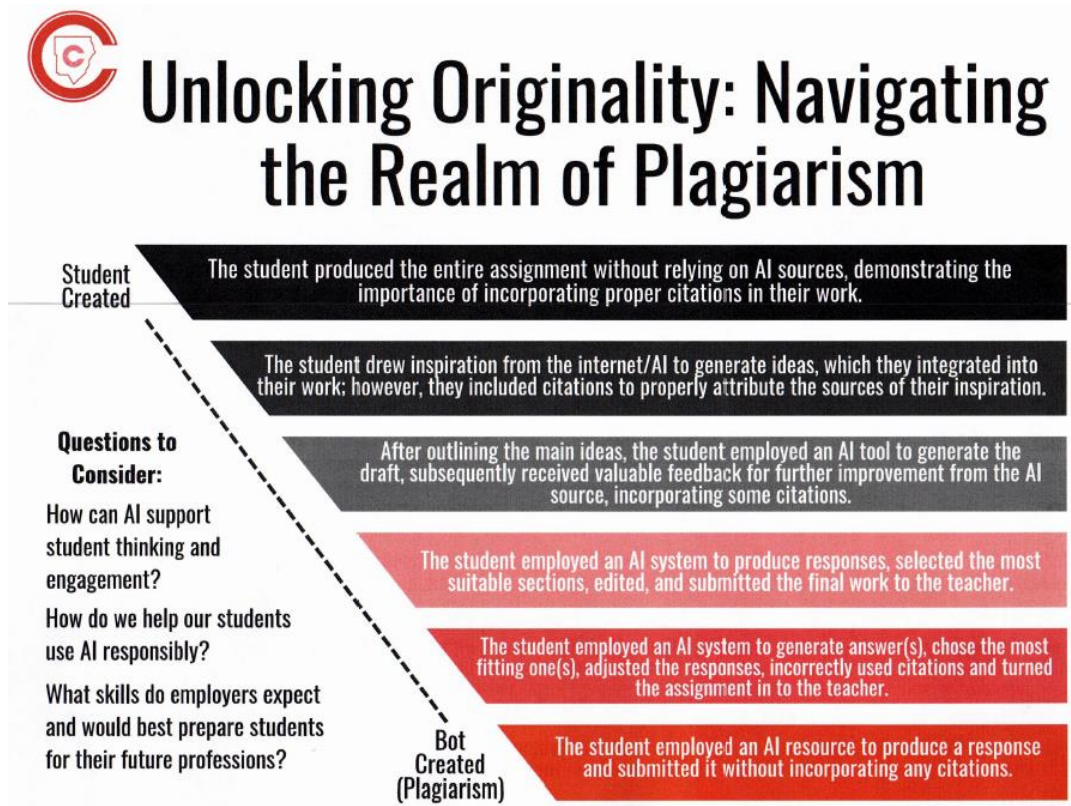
Unlocking Originality: Navigating the Realm of Plagiarism

Student Created

The student produced the entire assignment without relying on AI sources, demonstrating the importance of incorporating proper citations in their work.

The student drew inspiration from the internet/AI to generate ideas, which they integrated into their work; however, they included citations to properly attribute the sources of their inspiration.

After outlining the main ideas, the student employed an AI tool to generate the draft, subsequently received valuable feedback for further improvement from the AI source, incorporating some citations.

The student employed an AI system to produce responses, selected the most suitable sections, edited, and submitted the final work to the teacher.

The student employed an AI system to generate answer(s), chose the most fitting one(s), adjusted the responses, incorrectly used citations and turned the assignment in to the teacher.

The student employed an AI resource to produce a response and submitted it without incorporating any citations.

Bot Created (Plagiarism)

Questions to Consider:

How can AI support student thinking and engagement?

How do we help our students use AI responsibly?

What skills do employers expect and would best prepare students for their future professions?